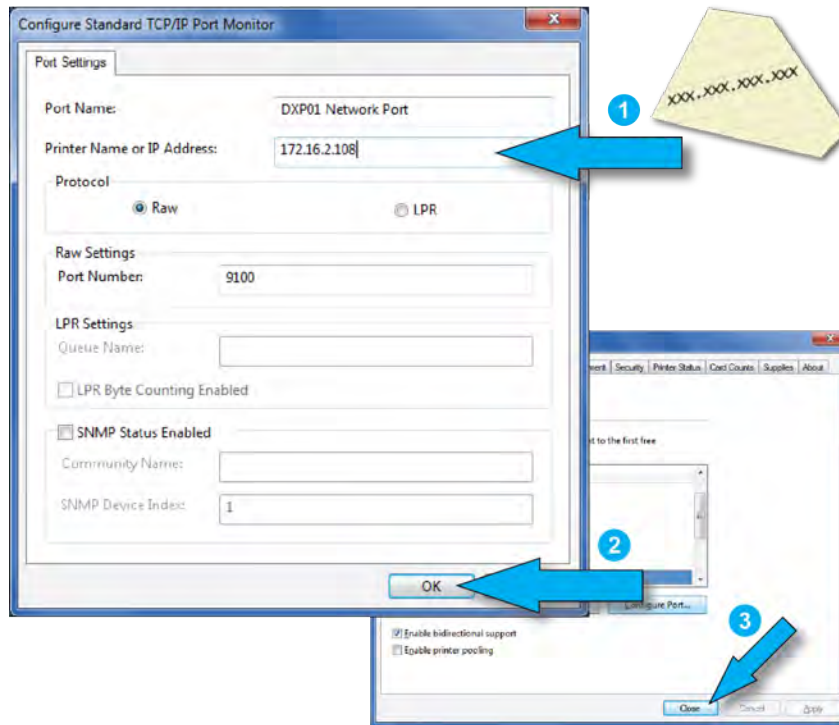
Configure Standard TCP/IP Port Monitor

Port Settings

Port Name: DXP01 Network Port

Printer Name or IP Address: 172.16.2.108

Protocol

Raw

LPR

Raw Settings

Port Number: 9100

LPR Settings

Queue Name:

LPR Byte Counting Enabled

SNMP Status Enabled

Community Name:

SNMP Device Index: 1

OK

XXX.XXX.XXX.XXX

1

2

3

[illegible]ment | Security | Printer Status | Card Counts | Supplies | About

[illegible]t to the first free

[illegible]figure Port...

Enable bidirectional support

Enable printer pooling

Close Cancel Apply